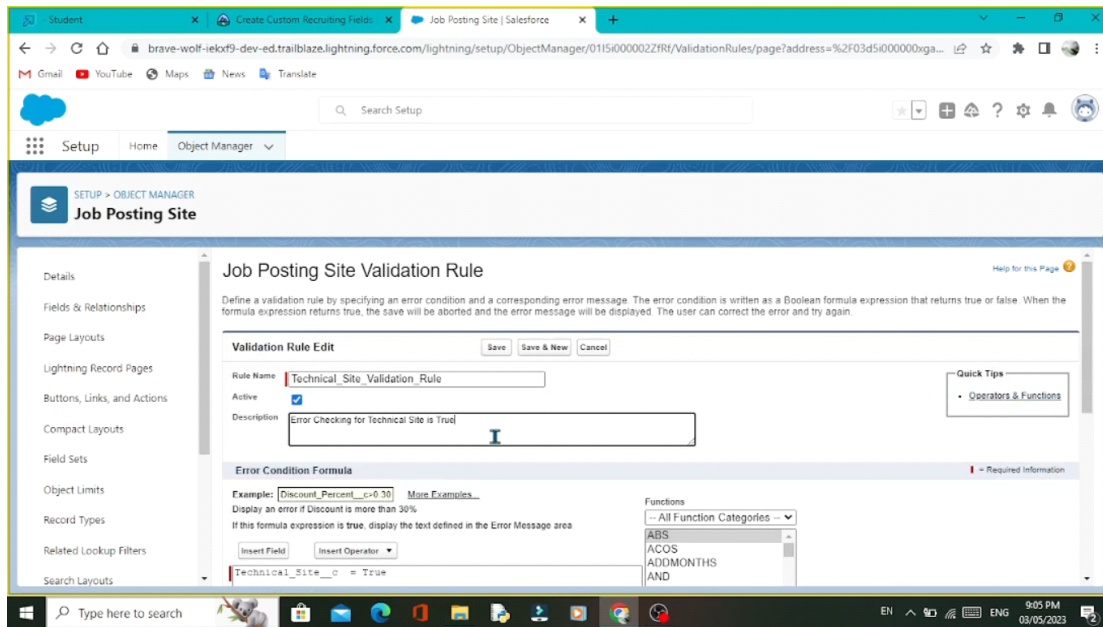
Student
Create Custom Recruiting Fields
Job Posting Site | Salesforce
brave-wolf-iekxf9-dev-ed.trailblaze.lightning.force.com/lightning/setup/ObjectManager/01I5i000002ZfRf/ValidationRules/page?address=%2F03d5i000000xga...
Gmail YouTube Maps News Translate
Search Setup
Setup Home Object Manager
SETUP > OBJECT MANAGER
Job Posting Site
Details
Fields & Relationships
Page Layouts
Lightning Record Pages
Buttons, Links, and Actions
Compact Layouts
Field Sets
Object Limits
Record Types
Related Lookup Filters
Search Layouts
Job Posting Site Validation Rule
Help for this Page
Define a validation rule by specifying an error condition and a corresponding error message. The error condition is written as a Boolean formula expression that returns true or false. When the formula expression returns true, the save will be aborted and the error message will be displayed. The user can correct the error and try again.
Validation Rule Edit
Save Save & New Cancel
Rule Name Technical_Site_Validation_Rule
Active
Description Error Checking for Technical Site is True
Quick Tips
• Operators & Functions
Error Condition Formula
= Required Information
Example: Discount_Percent__c>0.30 More Examples...
Display an error if Discount is more than 30%
If this formula expression is true, display the text defined in the Error Message area
Insert Field Insert Operator
Technical_Site__c = True
Functions
-- All Function Categories --
ABS
ACOS
ADDMONTHS
AND
Type here to search
EN ENG 9:05 PM 03/05/2023